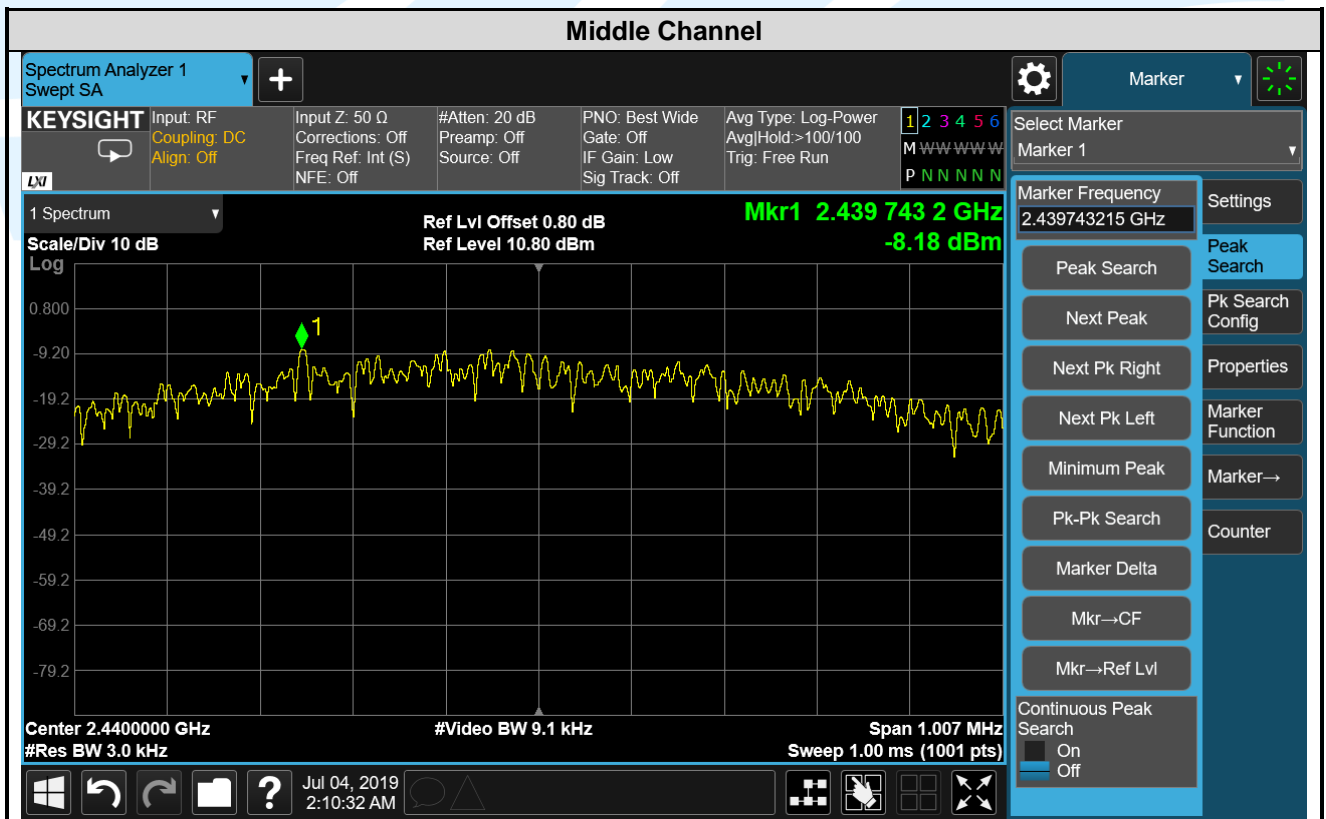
Middle Channel

Spectrum Analyzer 1
Swept SA

Marker

KEYSIGHT
LXI

Input: RF
Coupling: DC
Align: Off

Input Z: 50 Ω
Corrections: Off
Freq Ref: Int (S)
NFE: Off

#Atten: 20 dB
Preamp: Off
Source: Off

PNO: Best Wide
Gate: Off
IF Gain: Low
Sig Track: Off

Avg Type: Log-Power
Avg|Hold:>100/100
Trig: Free Run

1 2 3 4 5 6
M W W W W W
P N N N N N

Select Marker
Marker 1

1 Spectrum

Scale/Div 10 dB
Log

Ref Lvl Offset 0.80 dB
Ref Level 10.80 dBm

Mkr1 2.439 743 2 GHz
-8.18 dBm

0.800
-9.20
-19.2
-29.2
-39.2
-49.2
-59.2
-69.2
-79.2

1

Center 2.4400000 GHz
#Res BW 3.0 kHz
#Video BW 9.1 kHz
Span 1.007 MHz
Sweep 1.00 ms (1001 pts)

Marker Frequency
2.439743215 GHz

Peak Search
Next Peak
Next Pk Right
Next Pk Left
Minimum Peak
Pk-Pk Search
Marker Delta
Mkr→CF
Mkr→Ref Lvl

Continuous Peak Search
On
Off

Settings
Peak Search
Pk Search Config
Properties
Marker Function
Marker→
Counter

Jul 04, 2019
2:10:32 AM